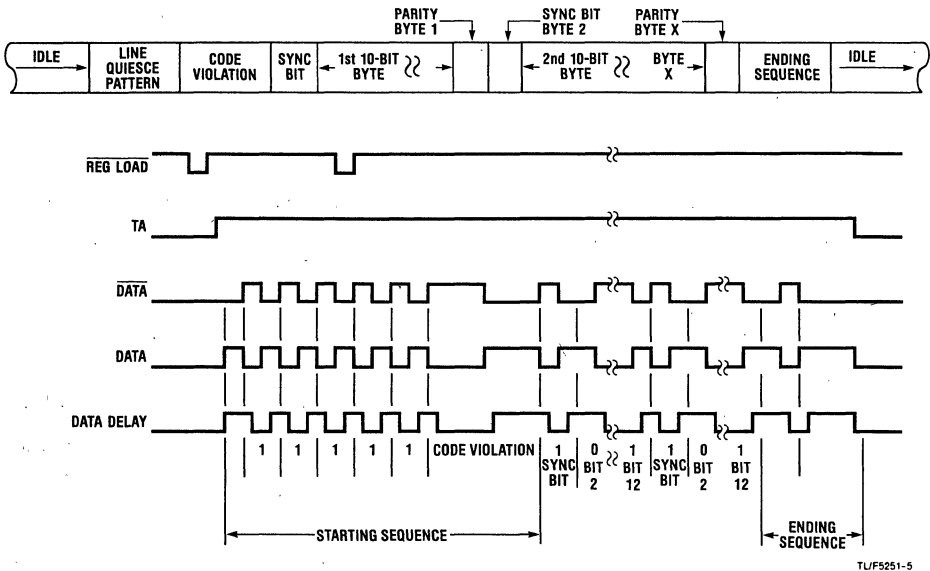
PARITY BYTE 1

SYNC BIT BYTE 2

PARITY BYTE X

IDLE

LINE QUIESCE PATTERN

CODE VIOLATION

SYNC BIT

1st 10-BIT BYTE

2nd 10-BIT BYTE

BYTE X

ENDING SEQUENCE

IDLE

$\overline{\text{REG LOAD}}$

TA

$\overline{\text{DATA}}$

DATA

DATA DELAY

1 1 1 1 1 CODE VIOLATION

1 SYNC BIT

0 BIT 2

1 BIT 12

1 SYNC BIT

0 BIT 2

1 BIT 12

STARTING SEQUENCE

ENDING SEQUENCE

TL/F5251-5